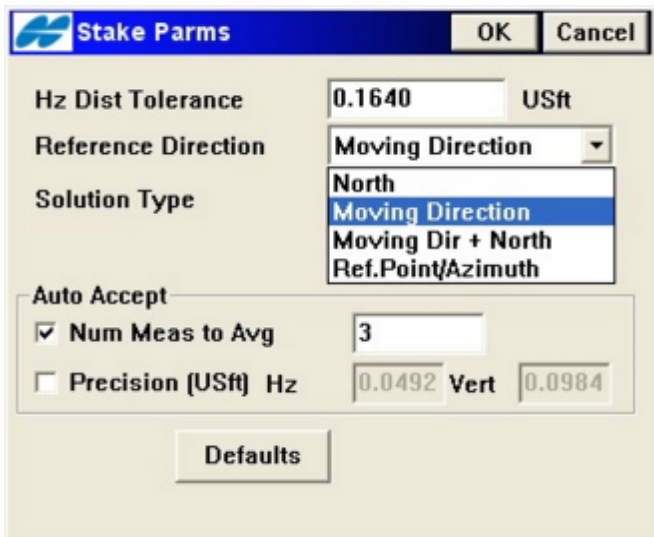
Stake Parms
OK
Cancel

Hz Dist Tolerance
0.1640
USft
Reference Direction
Moving Direction
Solution Type
North
Moving Direction
Moving Dir + North
Ref.Point/Azimuth

Auto Accept
☑ Num Meas to Avg
3
☐ Precision (USft) Hz
0.0492
Vert
0.0984

Defaults